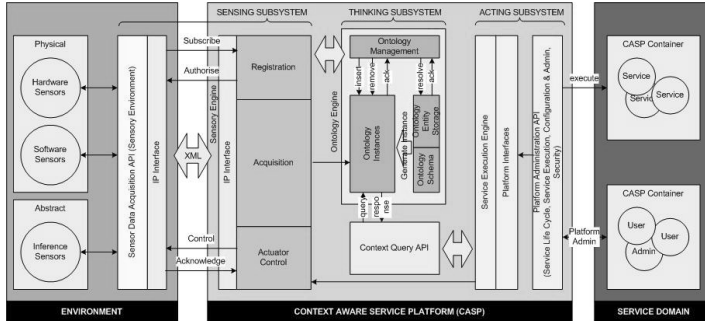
SENSING SUBSYSTEM
THINKING SUBSYSTEM
ACTING SUBSYSTEM

Physical
Hardware Sensors
Software Sensors
Abstract
Inference Sensors

Sensor Data Acquisition API (Sensory Environment)
IP Interface

Subscribe
Authorise
XML
Control
Acknowledge

Registration
Acquisition
Actuator Control
Sensory Engine
IP Interface

Ontology Management
insert
remove
ack
resolve
ack
Ontology Engine
Ontology Instances
Generate Instance
Ontology Entity Storage
Ontology Schema
query
respo nse
Context Query API

Service Execution Engine
Platform Interfaces
Platform Administration API (Service Life Cycle, Service Execution, Configuration & Admin, Security)

execute
Platform Admin

CASP Container
Service
Servic
Service

CASP Container
User
User
Admin

ENVIRONMENT
CONTEXT AWARE SERVICE PLATFORM (CASP)
SERVICE DOMAIN